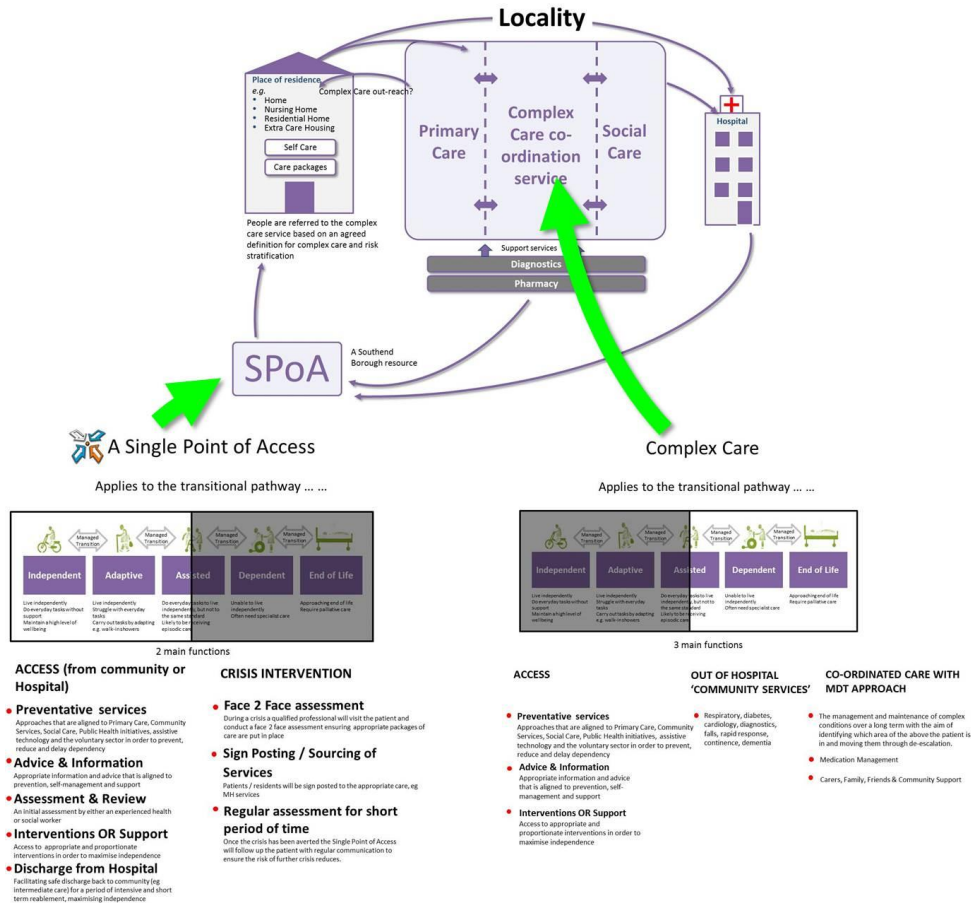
Locality

Place of residence
e.g.
• Home
• Nursing Home
• Residential Home
• Extra Care Housing

Self Care

Care packages

Complex Care out-reach?

People are referred to the complex care service based on an agreed definition for complex care and risk stratification

Primary Care

Complex Care co-ordination service

Social Care

Hospital

Support services

Diagnostics

Pharmacy

SPoA

A Southend Borough resource

A Single Point of Access

Complex Care

Applies to the transitional pathway … …

Managed Transition

Managed Transition

Managed Transition

Managed Transition

Independent

Adaptive

Assisted

Dependent

End of Life

Live independently
Do everyday tasks without support
Maintain a high level of wellbeing

Live independently
Struggle with everyday tasks
Carry out tasks by adapting e.g. walk-in showers

Do everyday tasks to live independently, but not to the same standard
Likely to be receiving episodic care

Unable to live independently
Often need specialist care

Approaching end of life
Require palliative care

2 main functions

ACCESS (from community or Hospital)

• Preventative services
Approaches that are aligned to Primary Care, Community Services, Social Care, Public Health initiatives, assistive technology and the voluntary sector in order to prevent, reduce and delay dependency

• Advice & Information
Appropriate information and advice that is aligned to prevention, self-management and support

• Assessment & Review
An initial assessment by either an experienced health or social worker

• Interventions OR Support
Access to appropriate and proportionate interventions in order to maximise independence

• Discharge from Hospital
Facilitating safe discharge back to community (eg intermediate care) for a period of intensive and short term reablement, maximising independence

CRISIS INTERVENTION

• Face 2 Face assessment
During a crisis a qualified professional will visit the patient and conduct a face 2 face assessment ensuring appropriate packages of care are put in place

• Sign Posting / Sourcing of Services
Patients / residents will be sign posted to the appropriate care, eg MH services

• Regular assessment for short period of time
Once the crisis has been averted the Single Point of Access will follow up the patient with regular communication to ensure the risk of further crisis reduces.

Applies to the transitional pathway … …

Managed Transition

Managed Transition

Managed Transition

Managed Transition

Independent

Adaptive

Assisted

Dependent

End of Life

Live independently
Do everyday tasks without support
Maintain a high level of wellbeing

Live independently
Struggle with everyday tasks
Carry out tasks by adapting e.g. walk-in showers

Do everyday tasks to live independently, but not to the same standard
Likely to be receiving episodic care

Unable to live independently
Often need specialist care

Approaching end of life
Require palliative care

3 main functions

ACCESS

• Preventative services
Approaches that are aligned to Primary Care, Community Services, Social Care, Public Health initiatives, assistive technology and the voluntary sector in order to prevent, reduce and delay dependency

• Advice & Information
Appropriate information and advice that is aligned to prevention, self-management and support

• Interventions OR Support
Access to appropriate and proportionate interventions in order to maximise independence

OUT OF HOSPITAL 'COMMUNITY SERVICES'

• Respiratory, diabetes, cardiology, diagnostics, falls, rapid response, continence, dementia

CO-ORDINATED CARE WITH MDT APPROACH

• The management and maintenance of complex conditions over a long term with the aim of identifying which area of the above the patient is in and moving them through de-escalation.

• Medication Management

• Carers, Family, Friends & Community Support